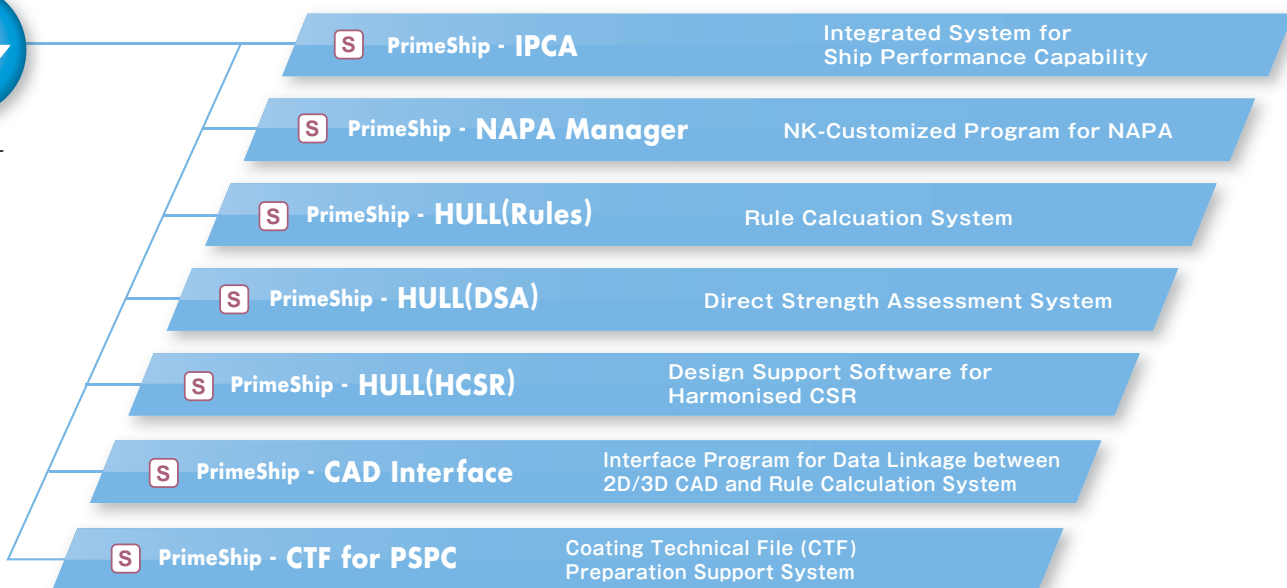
S PrimeShip - IPCA
Integrated System for Ship Performance Capability

S PrimeShip - NAPA Manager
NK-Customized Program for NAPA

S PrimeShip - HULL(Rules)
Rule Calcuation System

S PrimeShip - HULL(DSA)
Direct Strength Assessment System

S PrimeShip - HULL(HCSR)
Design Support Software for Harmonised CSR

S PrimeShip - CAD Interface
Interface Program for Data Linkage between 2D/3D CAD and Rule Calculation System

S PrimeShip - CTF for PSPC
Coating Technical File (CTF) Preparation Support System